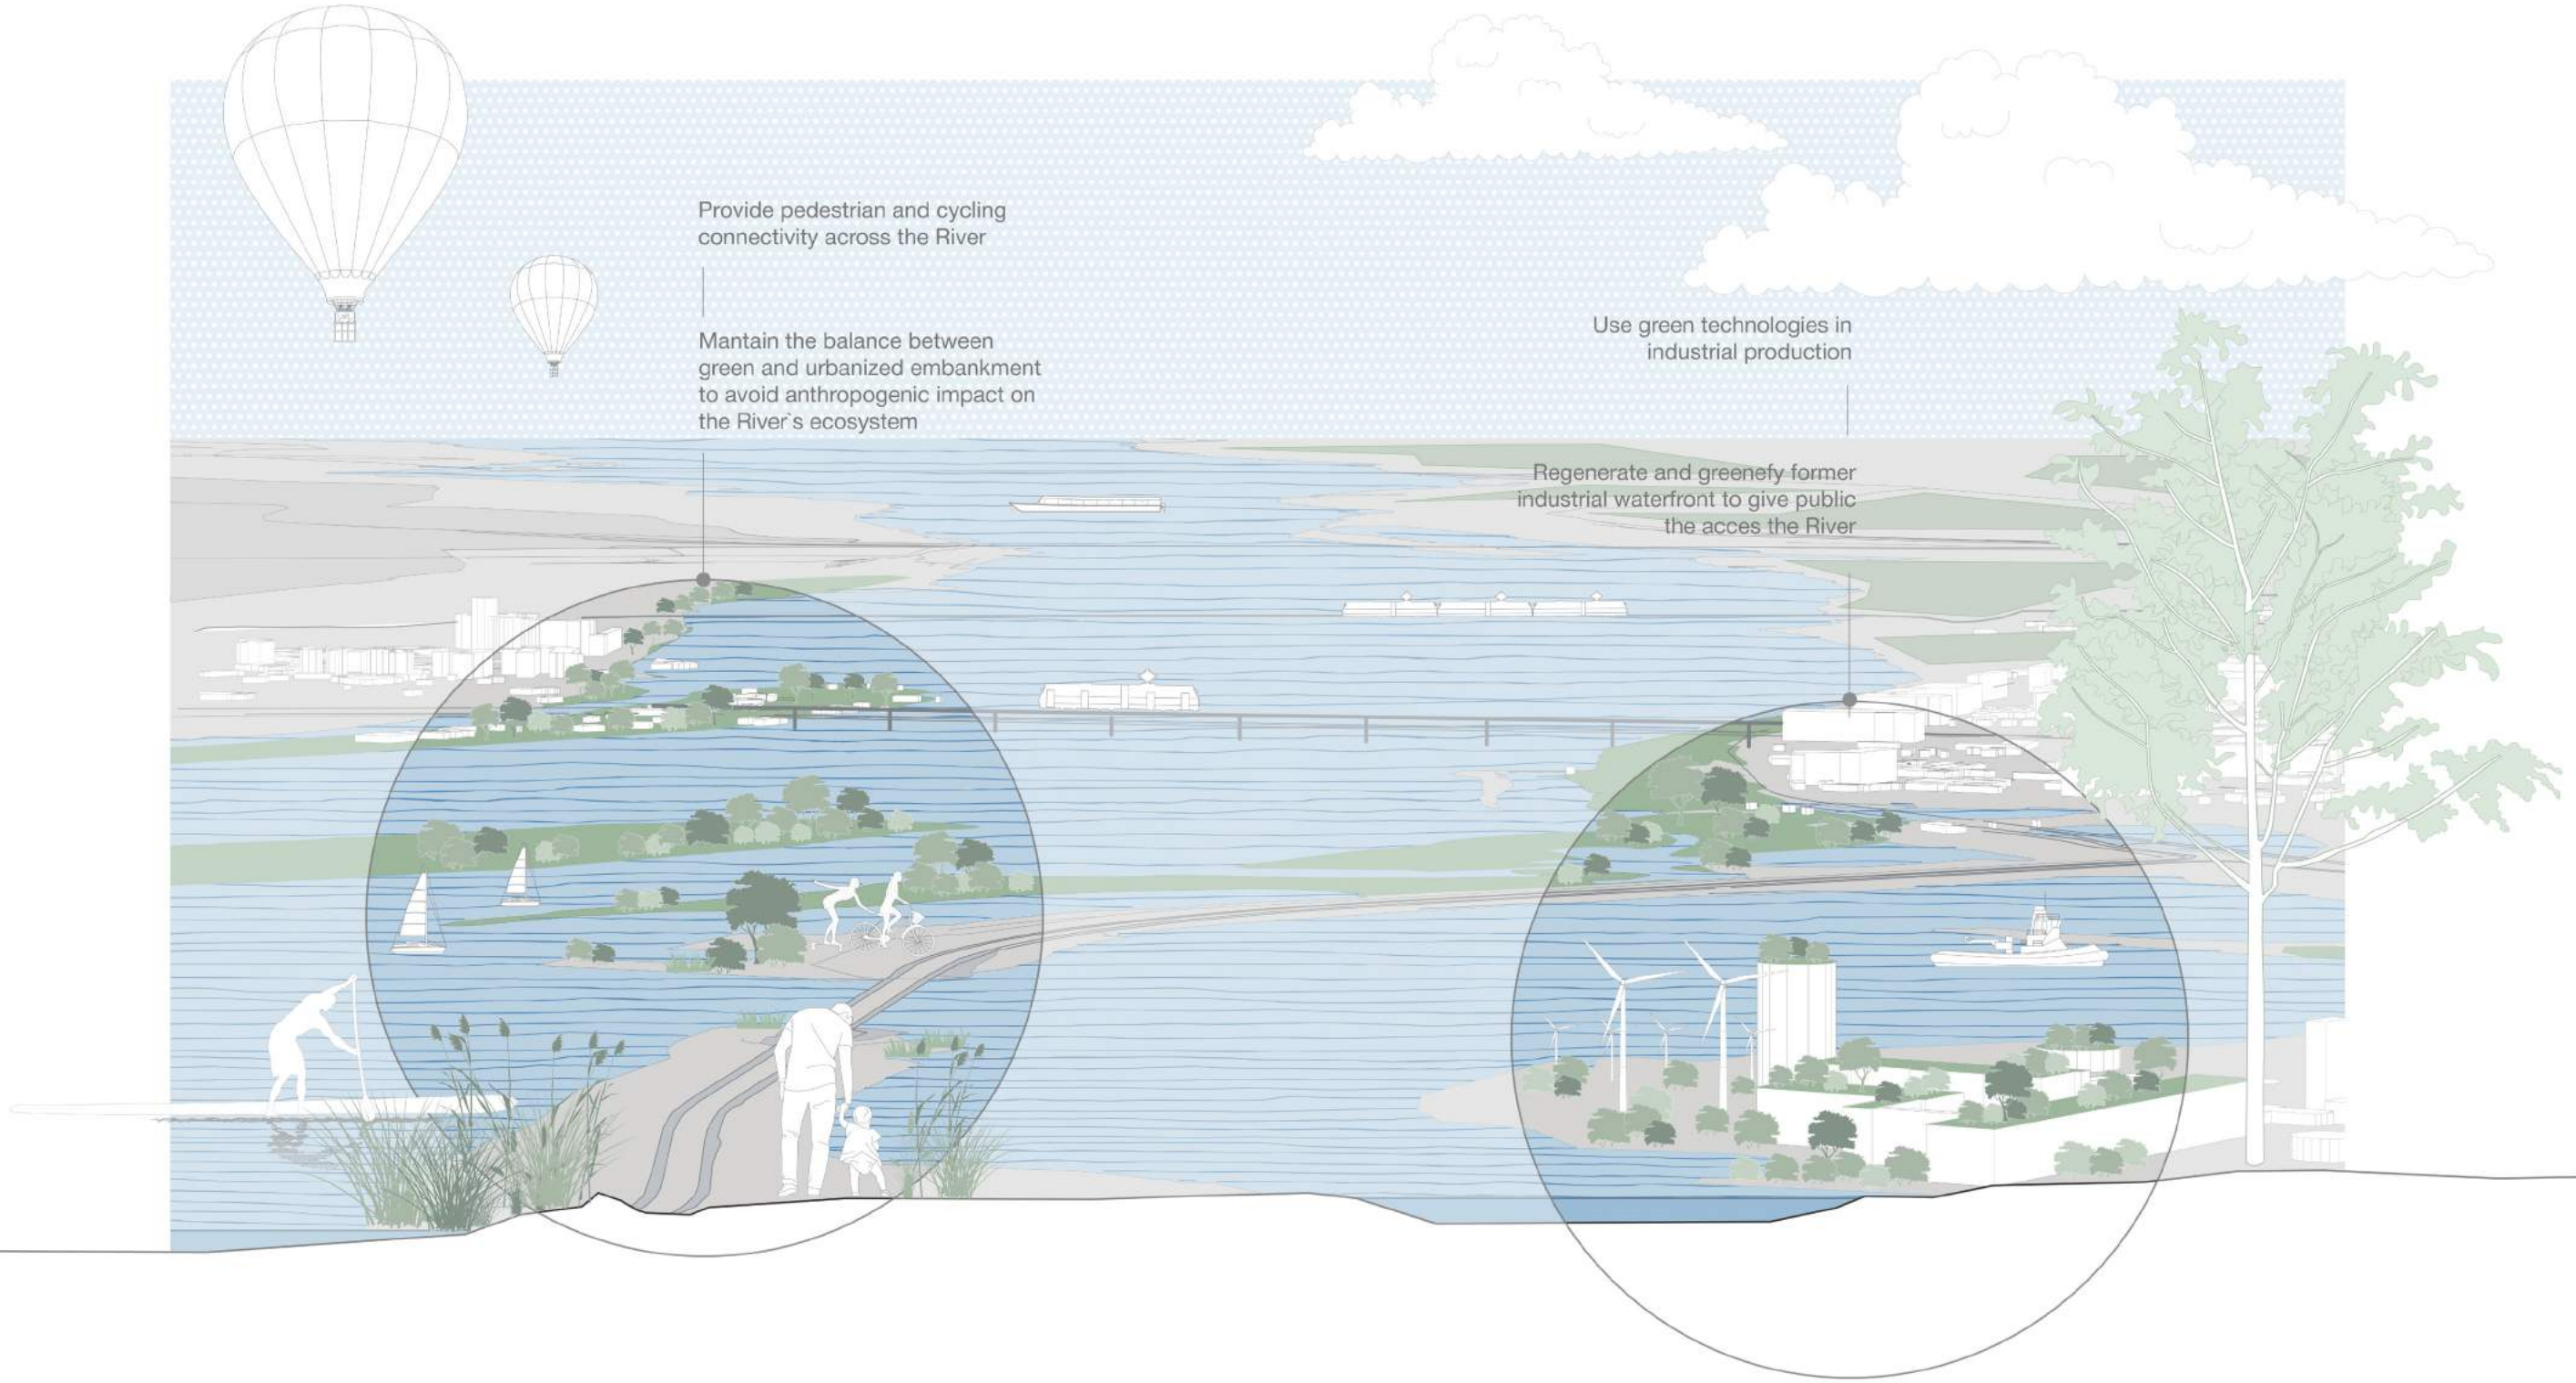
Provide pedestrian and cycling connectivity across the River

Mantain the balance between green and urbanized embankment to avoid anthropogenic impact on the River`s ecosystem

Use green technologies in industrial production

Regenerate and greenefy former industrial waterfront to give public the acces the River